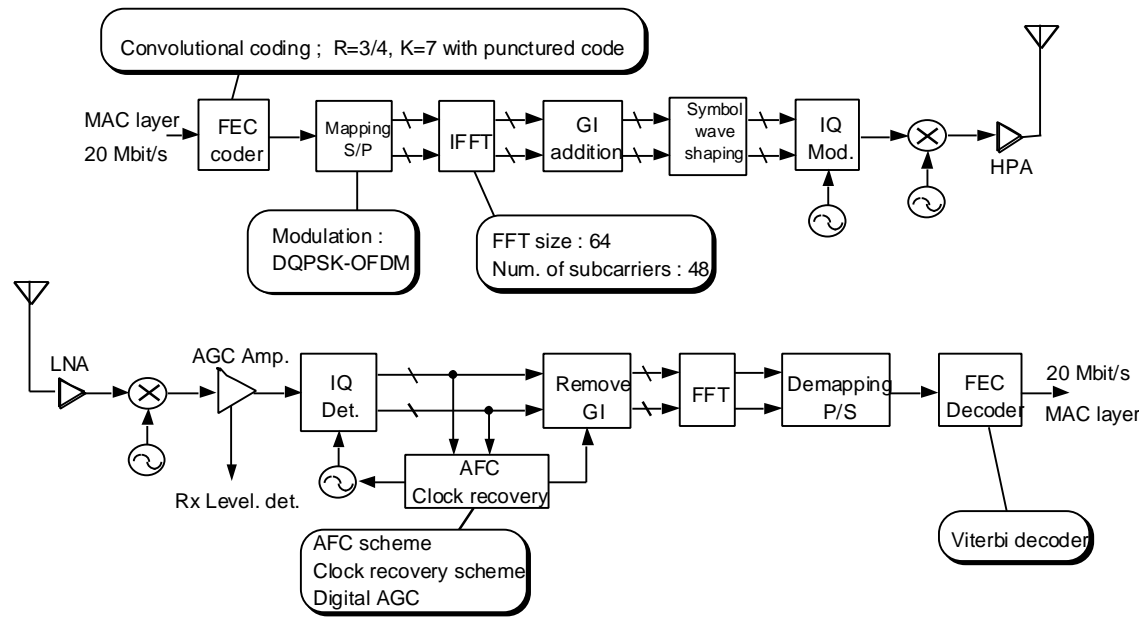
Convolutional coding ; R=3/4, K=7 with punctured code

MAC layer

20 Mbit/s

FEC coder

Mapping S/P

IFFT

GI addition

Symbol wave shaping

IQ Mod.

HPA

Modulation : DQPSK-OFDM

FFT size : 64
Num. of subcarriers : 48

LNA

AGC Amp.

IQ Det.

Remove GI

FFT

Demapping P/S

FEC Decoder

20 Mbit/s

MAC layer

AFC Clock recovery

Rx Level. det.

AFC scheme
Clock recovery scheme
Digital AGC

Viterbi decoder